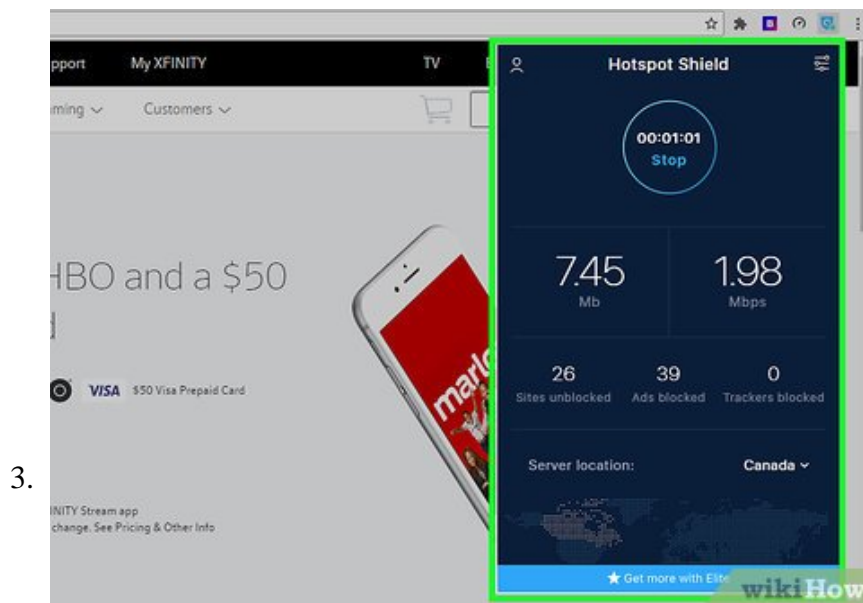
3.

pport My XFINITY TV

ming ⌄ Customers ⌄

HBO and a $50

VISA $50 Visa Prepaid Card

INITY Stream app
change. See Pricing & Other Info

Hotspot Shield

00:01:01
Stop

7.45
Mb

1.98
Mbps

26
Sites unblocked

39
Ads blocked

0
Trackers blocked

Server location: Canada ⌄

★ Get more with Elit

wikiHow